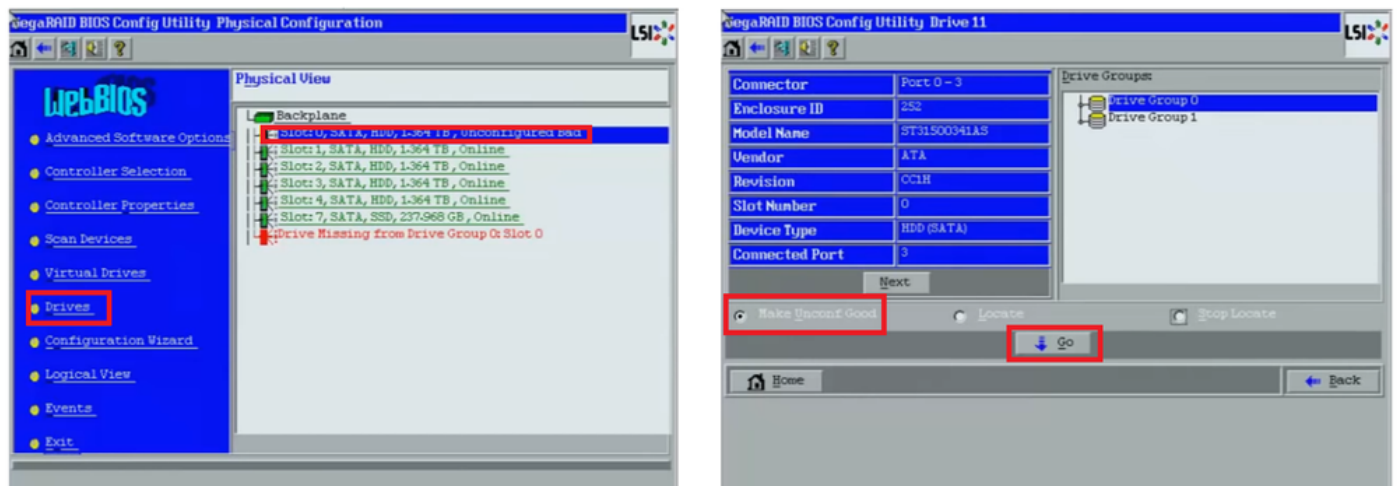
MegaRAID BIOS Config Utility Physical Configuration

LSI

WebBIOS

Advanced Software Options

Controller Selection

Controller Properties

Scan Devices

Virtual Drives

Drives

Configuration Wizard

Logical View

Events

Exit

Physical View

Backplane

Slot: 0, SATA, HDD, 1.364 TB, Unconfigured Bad

Slot: 1, SATA, HDD, 1.364 TB, Online

Slot: 2, SATA, HDD, 1.364 TB, Online

Slot: 3, SATA, HDD, 1.364 TB, Online

Slot: 4, SATA, HDD, 1.364 TB, Online

Slot: 7, SATA, SSD, 237.968 GB, Online

Drive Missing from Drive Group 0: Slot 0

MegaRAID BIOS Config Utility Drive 11

LSI

| Connector | Port 0 - 3 |
|---|---|
| Enclosure ID | 252 |
| Model Name | ST31500341AS |
| Vendor | ATA |
| Revision | CC1H |
| Slot Number | 0 |
| Device Type | HDD (SATA) |
| Connected Port | 3 |

Next

Drive Groups:

Drive Group 0

Drive Group 1

Make Unconf Good

Locate

Stop Locate

Go

Home

Back